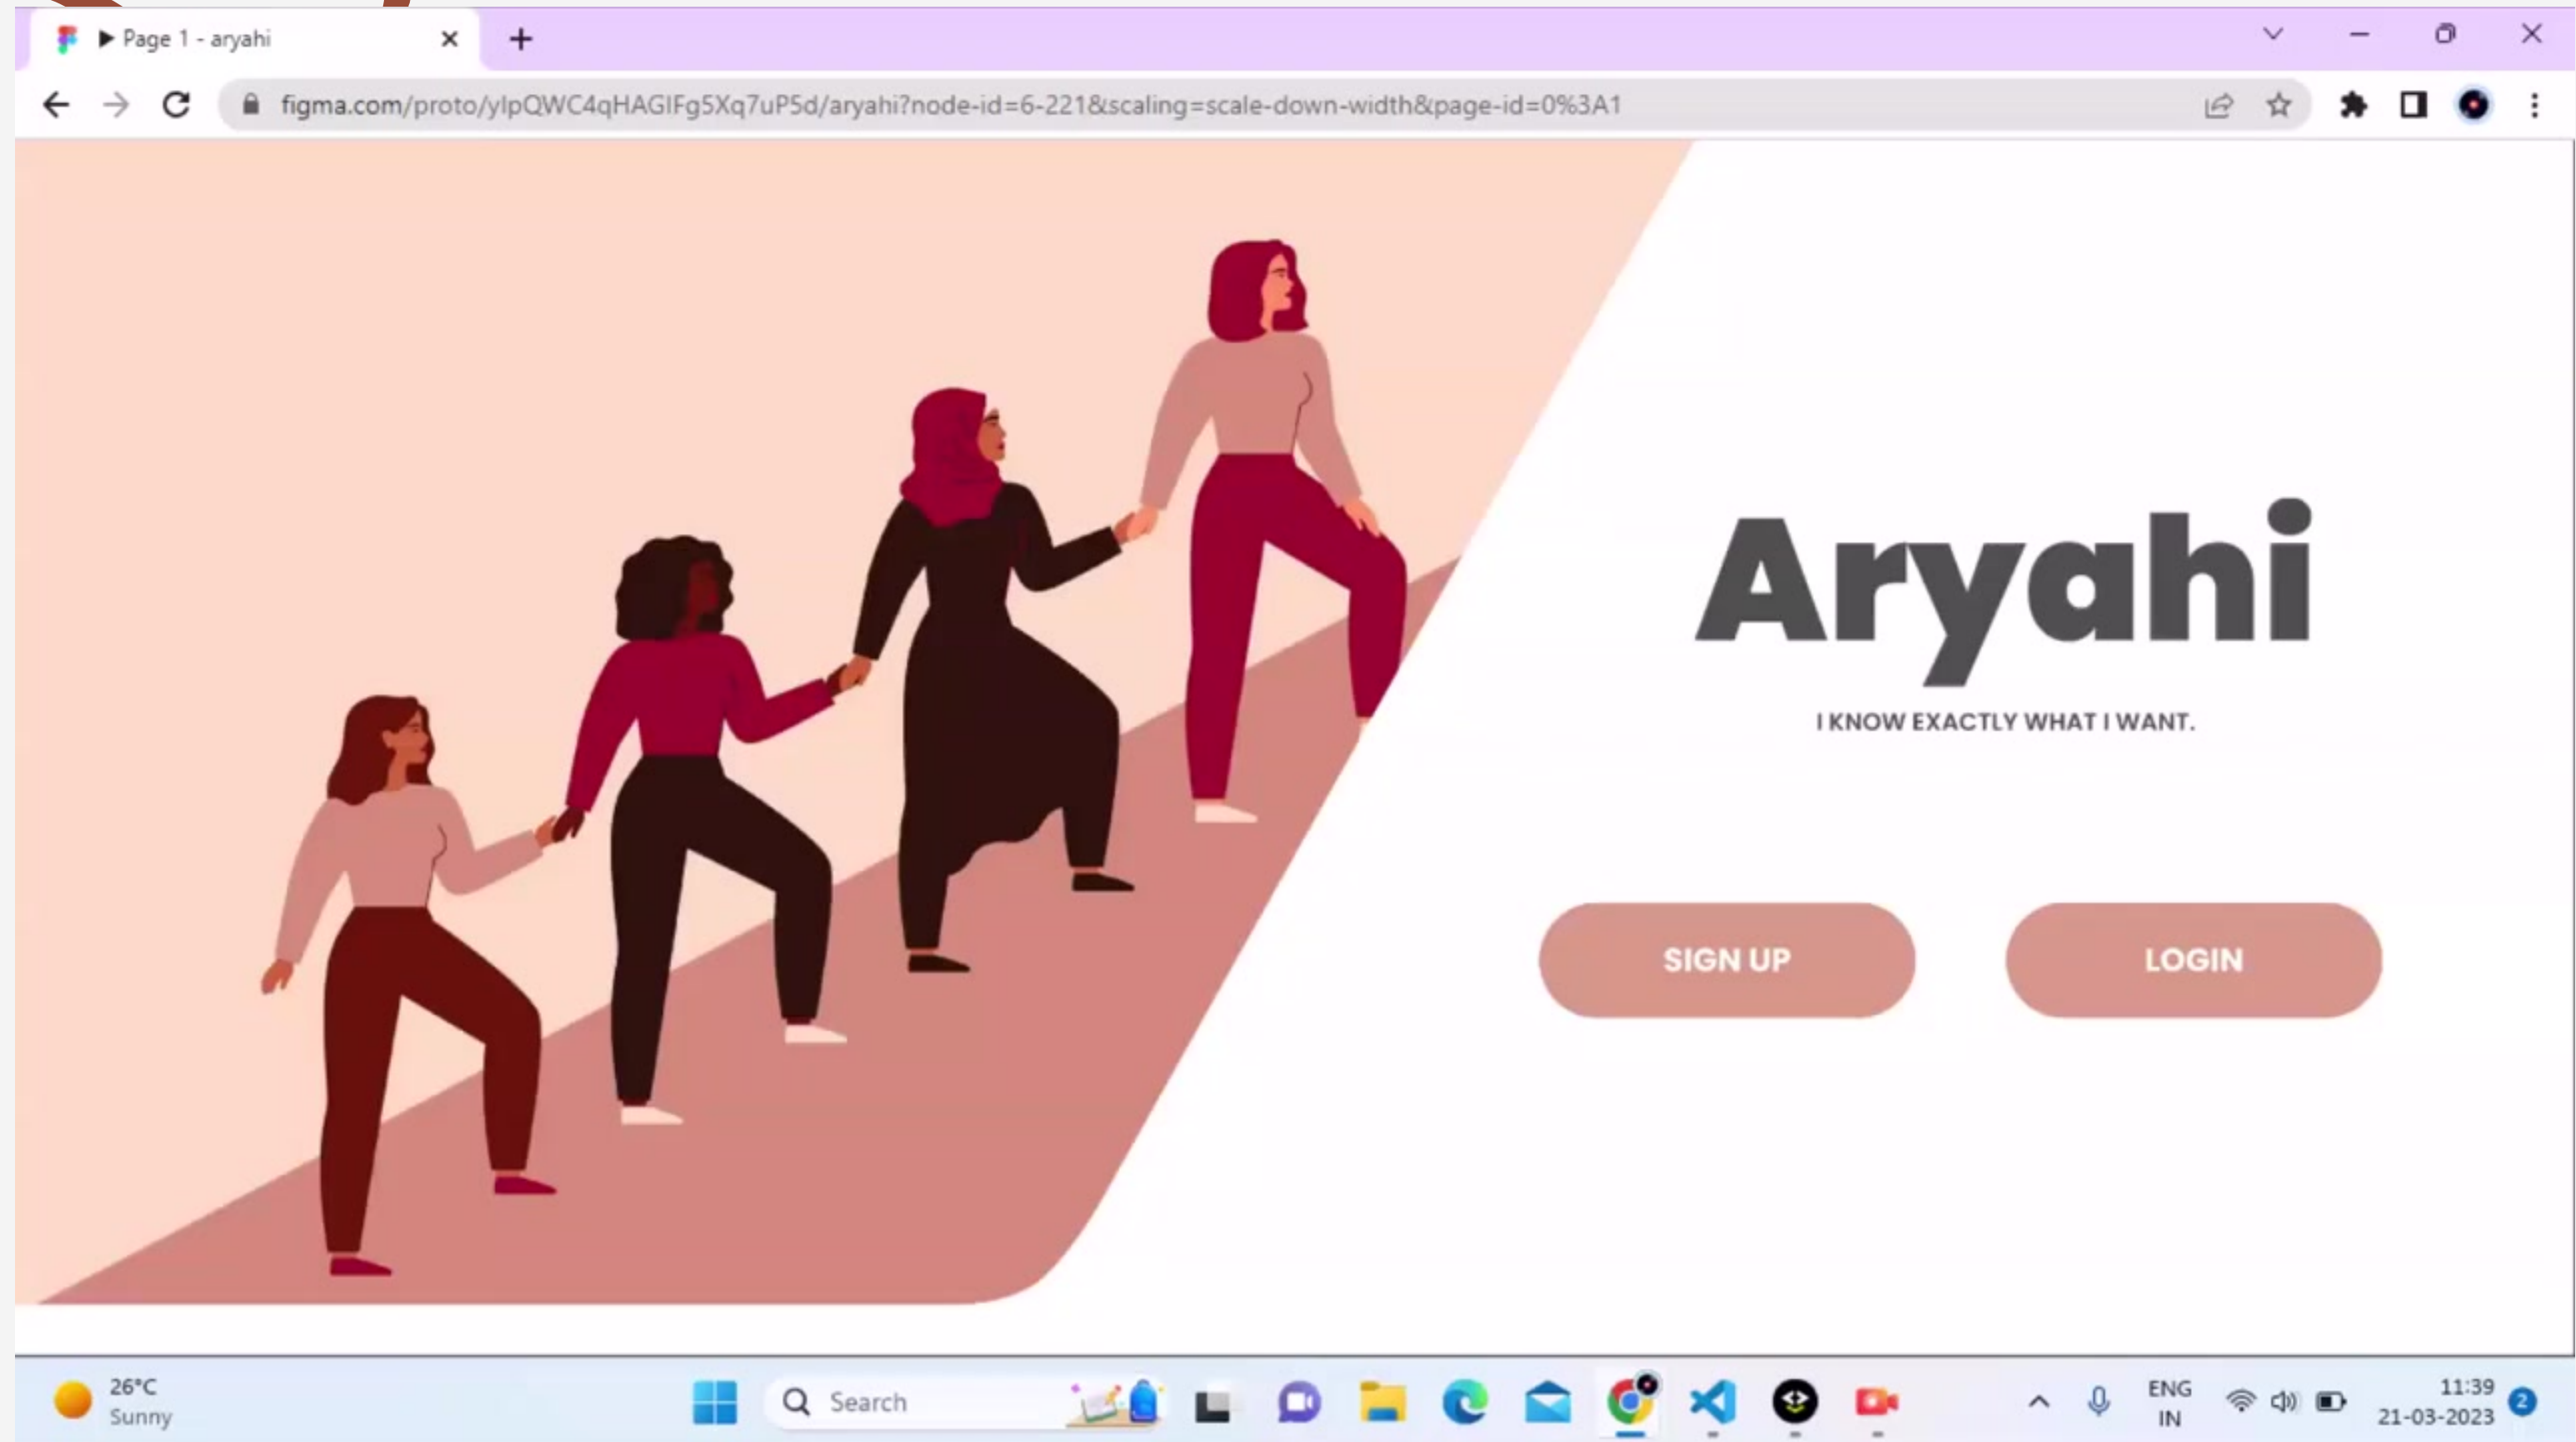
▶ Page 1 - aryahi

figma.com/proto/ylpQWC4qHAGIFg5Xq7uP5d/aryahi?node-id=6-221&scaling=scale-down-width&page-id=0%3A1

Aryahi

I KNOW EXACTLY WHAT I WANT.

SIGN UP

LOGIN

26°C
Sunny

Search

ENG
IN

11:39
21-03-2023

2